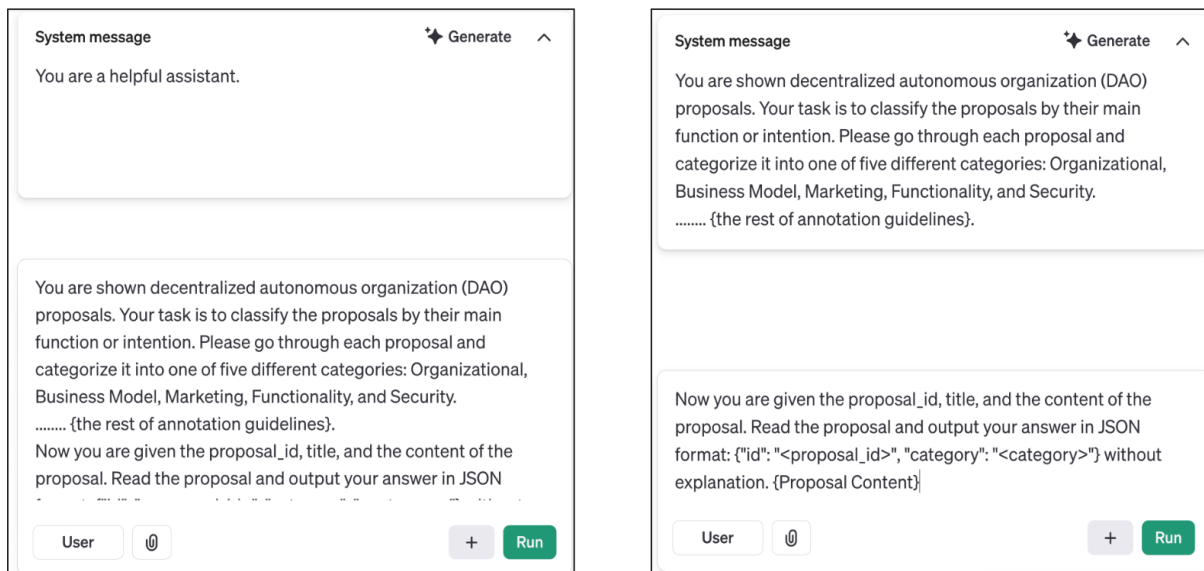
System message

Generate

You are a helpful assistant.

You are shown decentralized autonomous organization (DAO) proposals. Your task is to classify the proposals by their main function or intention. Please go through each proposal and categorize it into one of five different categories: Organizational, Business Model, Marketing, Functionality, and Security.
........ {the rest of annotation guidelines}.
Now you are given the proposal_id, title, and the content of the proposal. Read the proposal and output your answer in JSON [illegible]

User

+

Run

System message

Generate

You are shown decentralized autonomous organization (DAO) proposals. Your task is to classify the proposals by their main function or intention. Please go through each proposal and categorize it into one of five different categories: Organizational, Business Model, Marketing, Functionality, and Security.
........ {the rest of annotation guidelines}.

Now you are given the proposal_id, title, and the content of the proposal. Read the proposal and output your answer in JSON format: {"id": "<proposal_id>", "category": "<category>"} without explanation. {Proposal Content}

User

+

Run